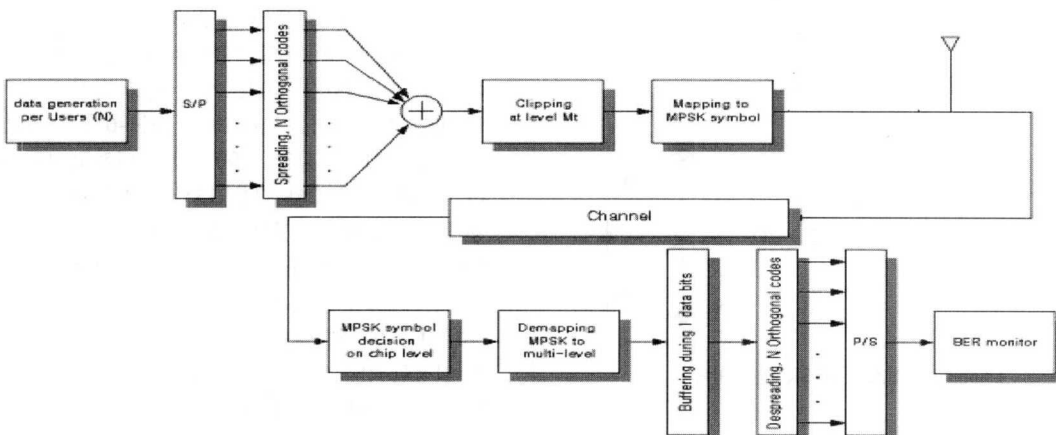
data generation per Users (N)

S/P

Spreading, N Orthogonal codes

Clipping at level Mt

Mapping to MPSK symbol

Channel

MPSK symbol decision on chip level

Demapping MPSK to multi-level

Buffering during I data bits

Despreading, N Orthogonal codes

P/S

BER monitor